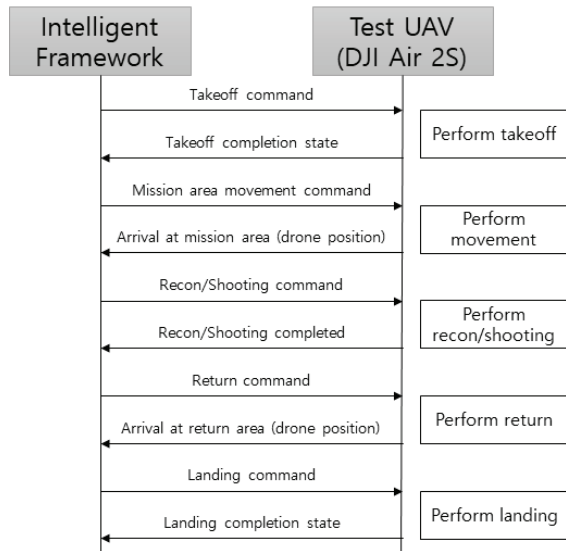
Intelligent Framework

Test UAV (DJI Air 2S)

Takeoff command

Takeoff completion state

Perform takeoff

Mission area movement command

Arrival at mission area (drone position)

Perform movement

Recon/Shooting command

Recon/Shooting completed

Perform recon/shooting

Return command

Arrival at return area (drone position)

Perform return

Landing command

Landing completion state

Perform landing